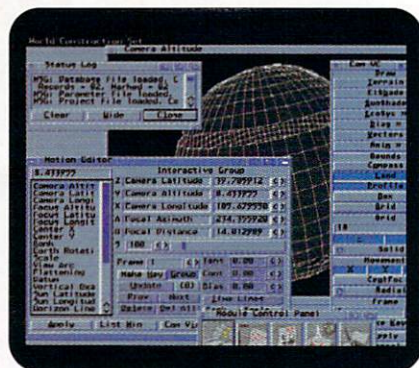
World Construction Set
Camera Altitude
Status Log
MSG: Database File loaded. C
Records = 62, Marked = 62
MSG: Parameter File loaded.
MSG: Project File loaded. Co
Clear
Hide
Close
Motion Editor
8.413777
Camera Altit
Camera Latit
Camera Longi
Focus Altitu
Focus Latitu
Focus Longit
Center X
Center Y
Bank
Earth Rotati
Scale
View Arc
Flattening
Datum
Vertical Exa
Sun Latitud
Sun Longitud
Horizon Line
Interactive Group
Camera Latitude 37.799912
Camera Altitude 8.413777
Camera Longitude 105.677558
Focal Azimuth 274.359920
Focal Distance 14.812989
100
Frame 1
Make Key
Group
Update
Prev
Next
Delete
Del All
Tens 0.00
Cont 0.00
Bias 0.00
Line Lines
Apply
List Win
Cam View
Module Control Panel
Cam-VE
Draw
Terrain
EdGrade
Surface
Ecosys
Bird
Vectors
Anim
Bounds
Compass
Land
Profile
Box
Grid
Grid
10
Solid
Movement
X
Y
Constrain
Axis
Frame
Apply